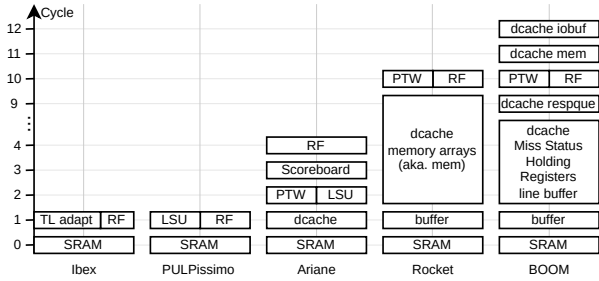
Cycle
12
11
10
9
⋮
4
3
2
1
0

TL adapt | RF
SRAM
Ibex

LSU | RF
SRAM
PULPissimo

RF
Scoreboard
PTW | LSU
dcache
SRAM
Ariane

PTW | RF
dcache memory arrays (aka. mem)
buffer
SRAM
Rocket

dcache iobuf
dcache mem
PTW | RF
dcache respque
dcache Miss Status Holding Registers line buffer
buffer
SRAM
BOOM